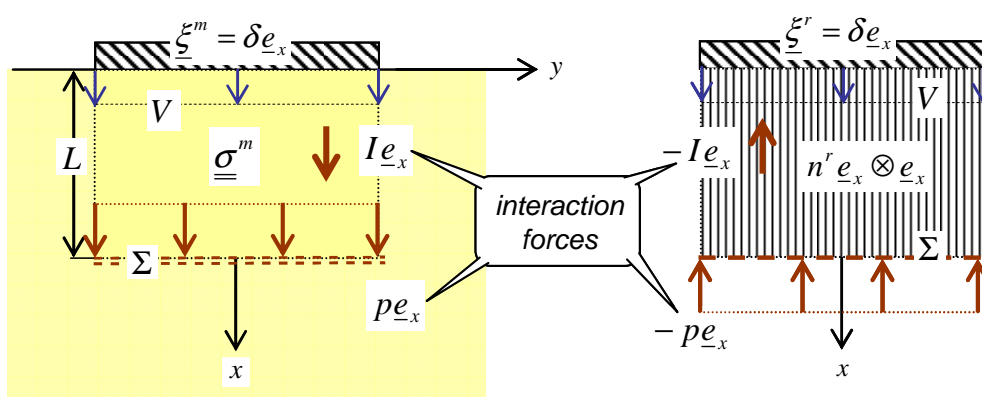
$\underline{\xi}^m = \delta \underline{e}_x$

$y$

$V$

$L$

$\underline{\underline{\sigma}}^m$

$I\underline{e}_x$

$\Sigma$

$p\underline{e}_x$

$x$

interaction forces

$\underline{\xi}^r = \delta \underline{e}_x$

$V$

$-I\underline{e}_x$

$n^r \underline{e}_x \otimes \underline{e}_x$

$\Sigma$

$-p\underline{e}_x$

$x$